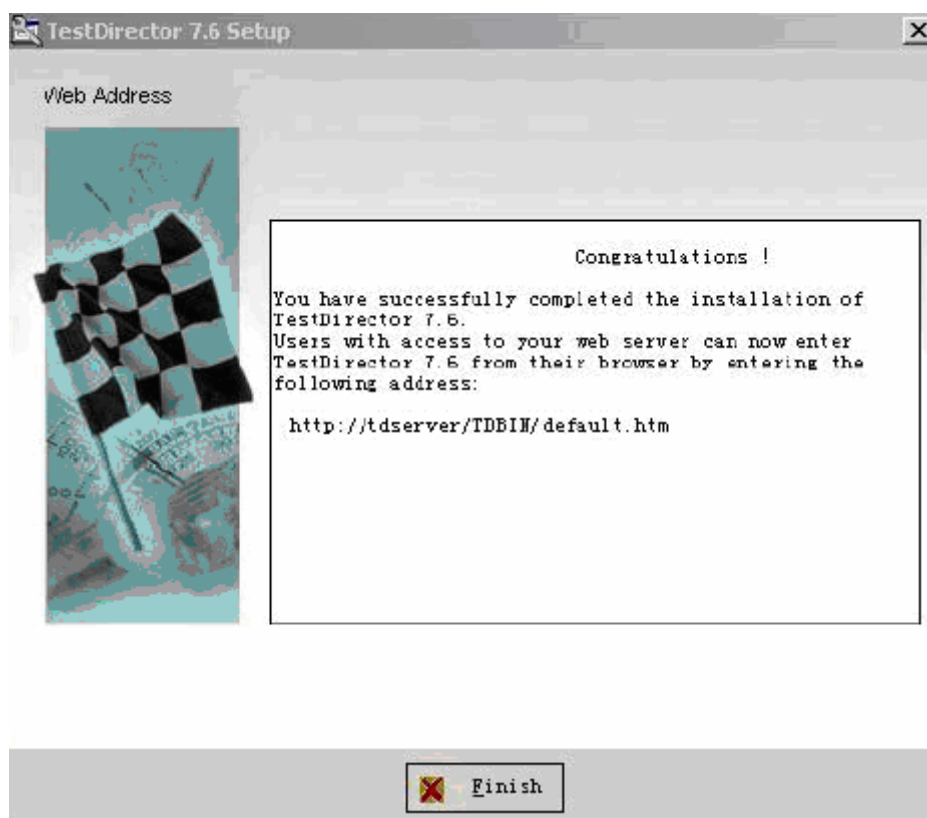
TestDirector 7.6 Setup

Web Address

Congratulations !

You have successfully completed the installation of TestDirector 7.6.
Users with access to your web server can now enter TestDirector 7.6 from their browser by entering the following address:

http://tdserver/TDBIN/default.htm

Finish